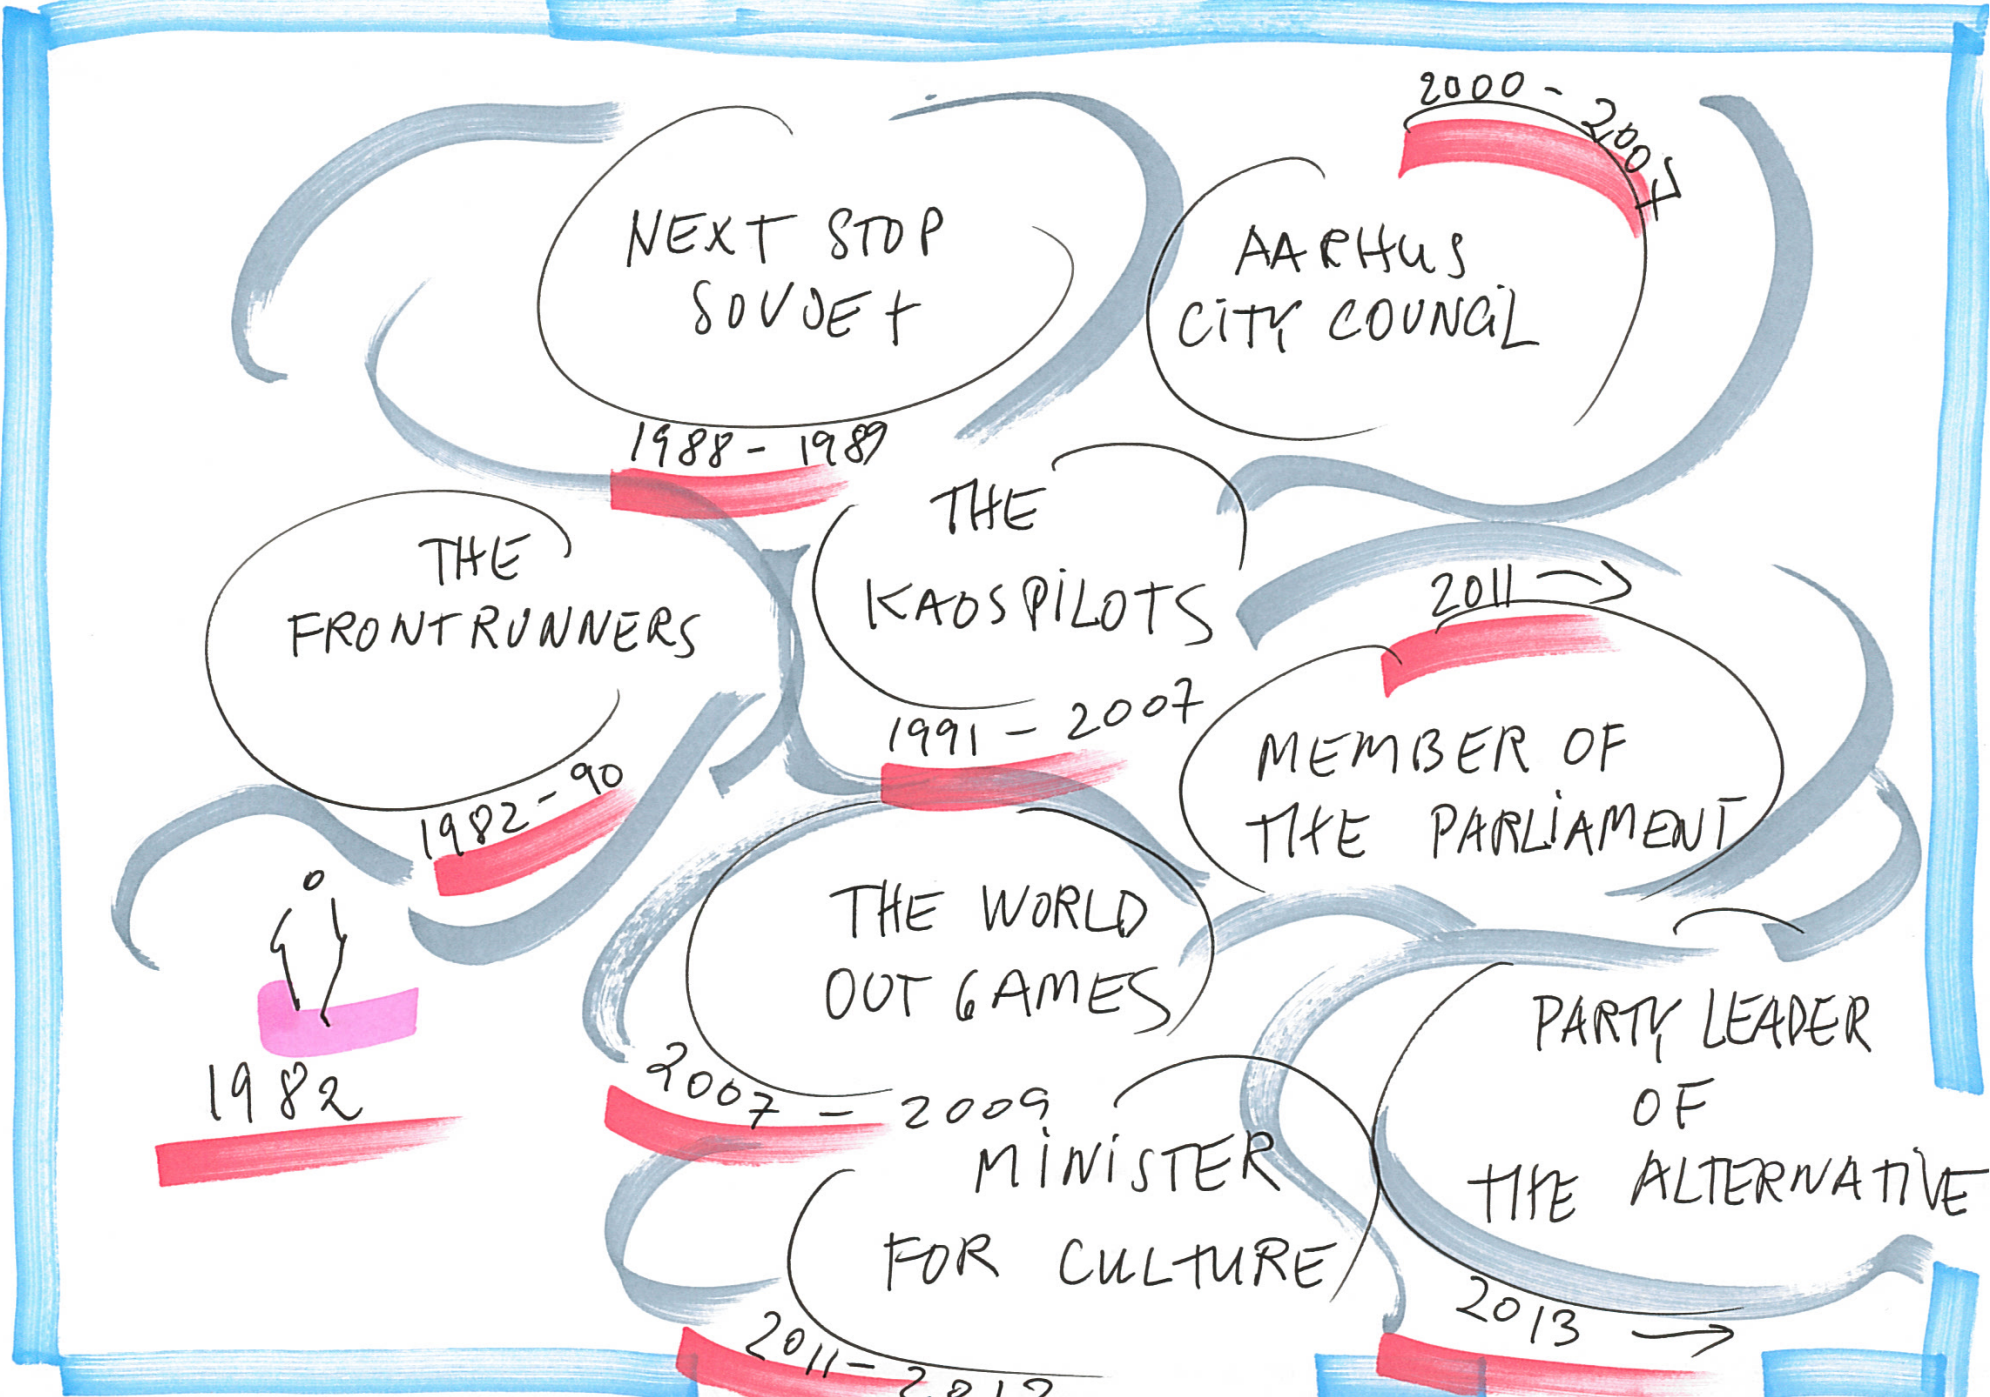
NEXT STOP SOVJET

1988 - 1989

2000 - 2007

AARHUS CITY COUNCIL

THE FRONTRUNNERS

1982 - 90

THE KAOSPILOTS

1991 - 2007

2011 →

MEMBER OF THE PARLIAMENT

1982

THE WORLD OUT GAMES

2007 - 2009

MINISTER FOR CULTURE

2011 - 2012

PARTY LEADER OF THE ALTERNATIVE

2013 →